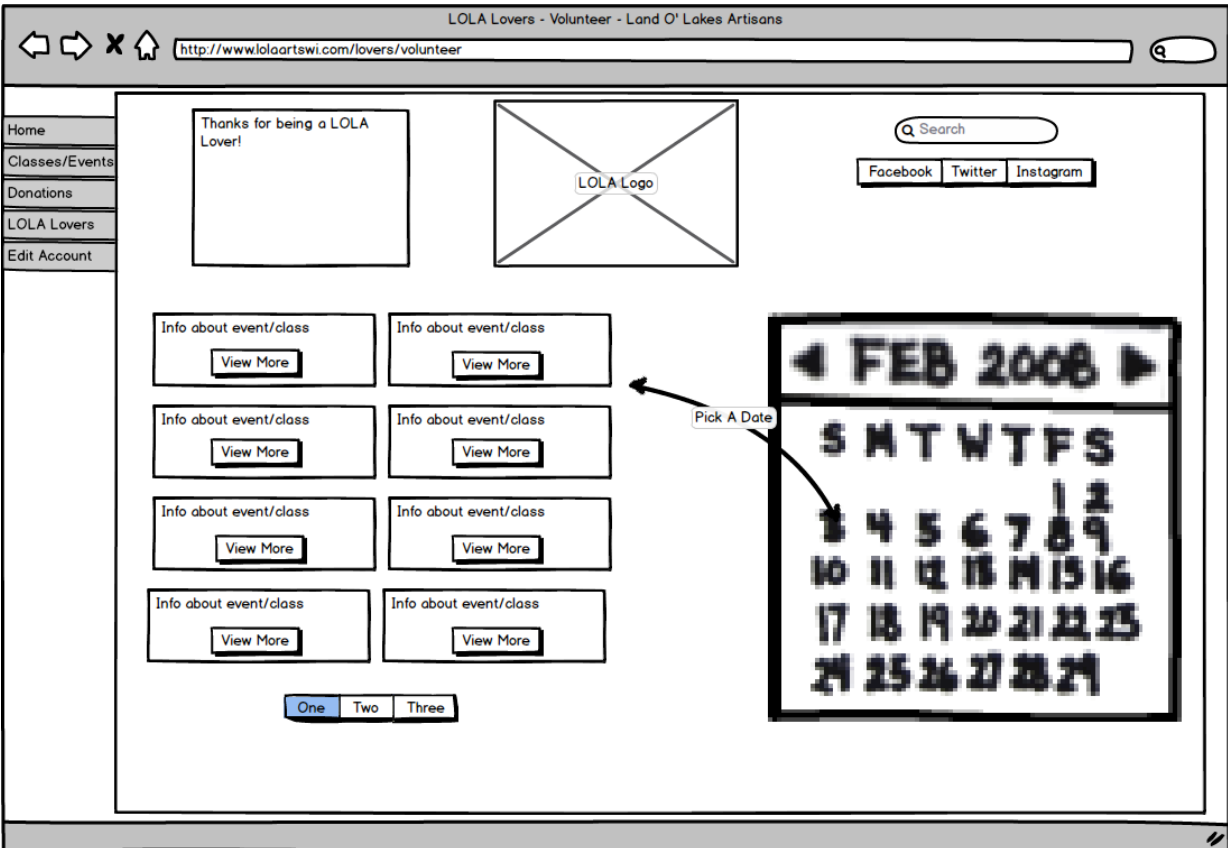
LOLA Lovers - Volunteer - Land O' Lakes Artisans

http://www.lolaartswi.com/lovers/volunteer

Home
Classes/Events
Donations
LOLA Lovers
Edit Account

Thanks for being a LOLA Lover!

LOLA Logo

Search

Facebook | Twitter | Instagram

Info about event/class
View More

Info about event/class
View More

Info about event/class
View More

Info about event/class
View More

Info about event/class
View More

Info about event/class
View More

Info about event/class
View More

Info about event/class
View More

Pick A Date

FEB 2008

| S | M | T | W | T | F | S |
|---|---|---|---|---|---|---|
| | | | | | 1 | 2 |
| 3 | 4 | 5 | 6 | 7 | 8 | 9 |
| 10 | 11 | 12 | 13 | 14 | 15 | 16 |
| 17 | 18 | 19 | 20 | 21 | 22 | 23 |
| 24 | 25 | 26 | 27 | 28 | 29 | |

One | Two | Three